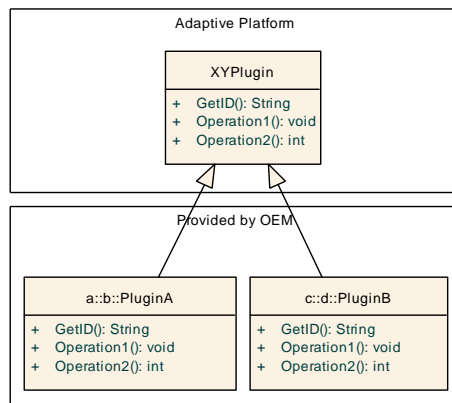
Adaptive Platform

XYPlugin

+ GetID(): String
+ Operation1(): void
+ Operation2(): int

Provided by OEM

a::b::PluginA

+ GetID(): String
+ Operation1(): void
+ Operation2(): int

c::d::PluginB

+ GetID(): String
+ Operation1(): void
+ Operation2(): int